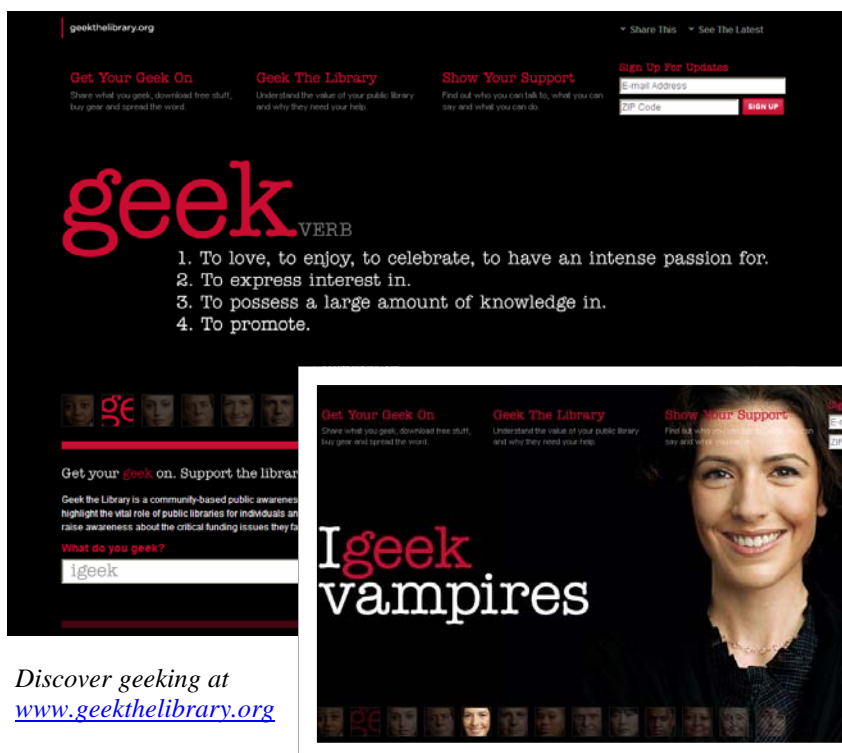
geekthelibrary.org

Share This   See The Latest

Get Your Geek On
Share what you geek, download free stuff, buy gear and spread the word.

Geek The Library
Understand the value of your public library and why they need your help.

Show Your Support
Find out who you can talk to, what you can say and what you can do.

Sign Up For Updates
E-mail Address
ZIP Code
SIGN UP

geek VERB
1. To love, to enjoy, to celebrate, to have an intense passion for.
2. To express interest in.
3. To possess a large amount of knowledge in.
4. To promote.

ge

Get your geek on. Support the librar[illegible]

Geek the Library is a community-based public awarenes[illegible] highlight the vital role of public libraries for individuals an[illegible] raise awareness about the critical funding issues they fa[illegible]

What do you geek?
igeek

Get Your Geek On
Share what you geek, download free stuff, buy gear and spread the word.

Geek The Library
Understand the value of your public library and why they need your help.

Show Your Support
Find out who you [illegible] say and what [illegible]

I geek vampires

ge

Discover geeking at www.geekthelibrary.org